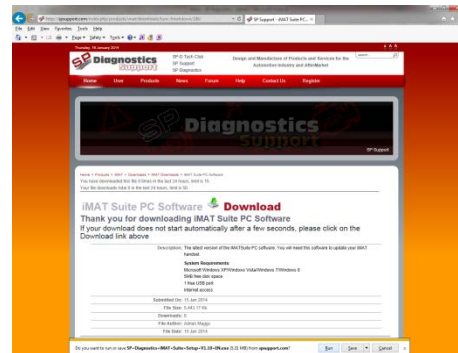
http://spsupport.com/index.php/products/imat/downloads/func-fileinfo/... SP Support - iMAT Suite PC... ×

File Edit View Favorites Tools Help

Page ▾ Safety ▾ Tools ▾

Thursday, 16 January 2014

SP Diagnostics support

SP-D Tech Club
SP Support
SP Diagnostics

Design and Manufacture of Products and Services for the Automotive Industry and Aftermarket

Home User Products News Forum Help Contact Us Register

SP Diagnostics support

SP Support

Home > Products > iMAT > Downloads > iMAT Downloads > iMAT Suite PC Software
You have downloaded this file 0 times in the last 24 hours, limit is 10.
Your file downloads total 0 in the last 24 hours, limit is 30.

iMAT Suite PC Software Download

Thank you for downloading iMAT Suite PC Software

If your download does not start automatically after a few seconds, please click on the Download link above

| | |
|---|---|
| Description: | The latest version of the iMATSuite PC software. You will need this software to update your iMAT handset. System Requirements Microsoft Windows XP/Windows Vista/Windows 7/Windows 8 5MB free disk space 1 free USB port Internet access |
| Submitted On: | 15 Jan 2014 |
| File Size: | 5,643.17 Kb |
| Downloads: | 0 |
| File Author: | Adrian Maggs |
| File Date: | 15 Jan 2014 |

Do you want to run or save SP-Diagnostics-iMAT-Suite-Setup-V1.10-09.exe (5.51 MB) from spsupport.com?

Run Save ▾ Cancel ×